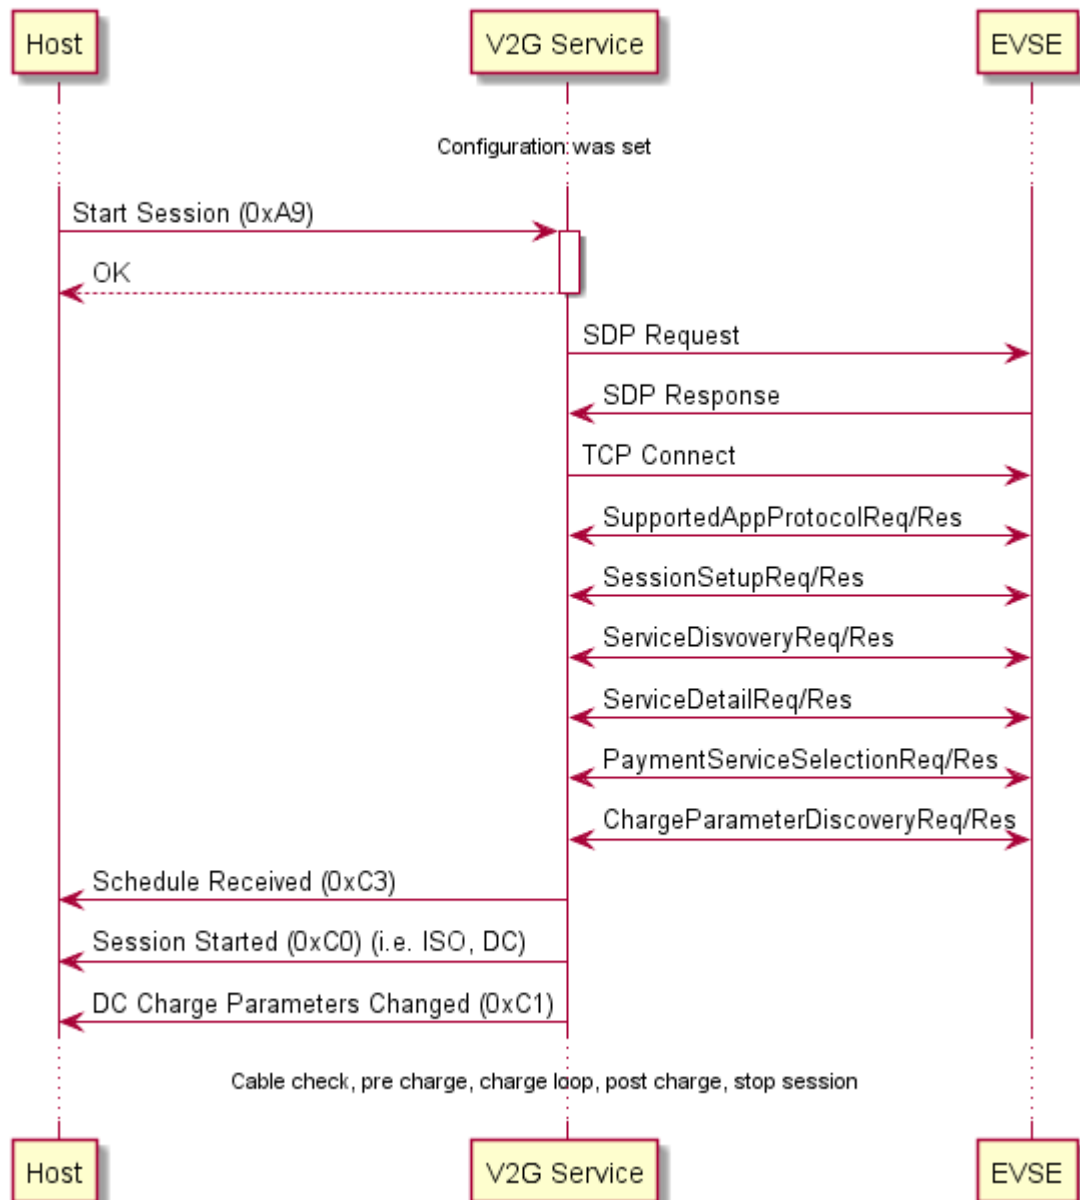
Host

V2G Service

EVSE

Configuration was set

Start Session (0xA9)

OK

SDP Request

SDP Response

TCP Connect

SupportedAppProtocolReq/Res

SessionSetupReq/Res

ServiceDisvoveryReq/Res

ServiceDetailReq/Res

PaymentServiceSelectionReq/Res

ChargeParameterDiscoveryReq/Res

Schedule Received (0xC3)

Session Started (0xC0) (i.e. ISO, DC)

DC Charge Parameters Changed (0xC1)

Cable check, pre charge, charge loop, post charge, stop session

Host

V2G Service

EVSE